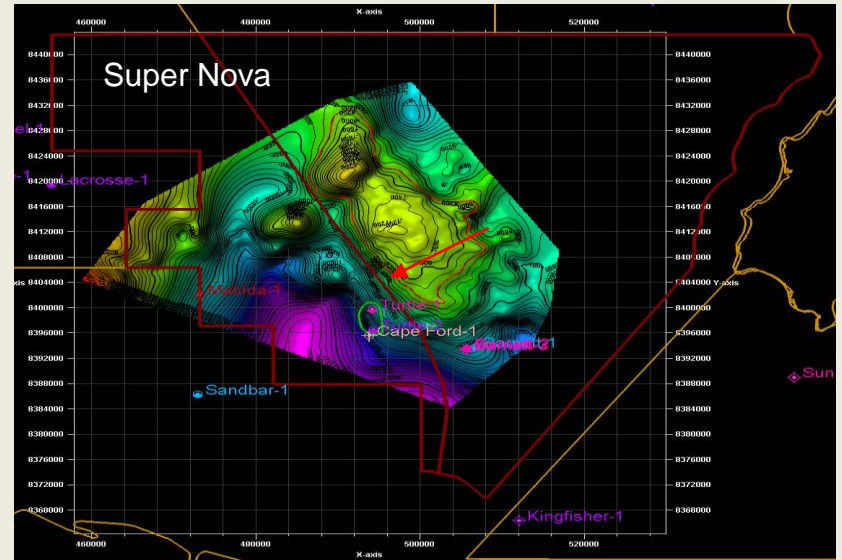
X-axis

460000 480000 500000 520000

Super Nova

8440000
8436000
8432000
8428000
8424000
8420000
8416000
8412000
8408000
8404000
8400000
8396000
8392000
8388000
8384000
8380000
8376000
8372000
8368000

8440000
8436000
8432000
8428000
8424000
8420000
8416000
8412000
8408000
8404000 Y-axis
8400000
8396000
8392000
8388000
8384000
8380000
8376000
8372000
8368000

Y-axis

el-1
-1 Lacrosse-1
Matilda-1
Turtle-2
Cape Ford-1
Barnett-3
Sandbar-1
Sun
Kingfisher-1

460000 480000 500000 520000

X-axis